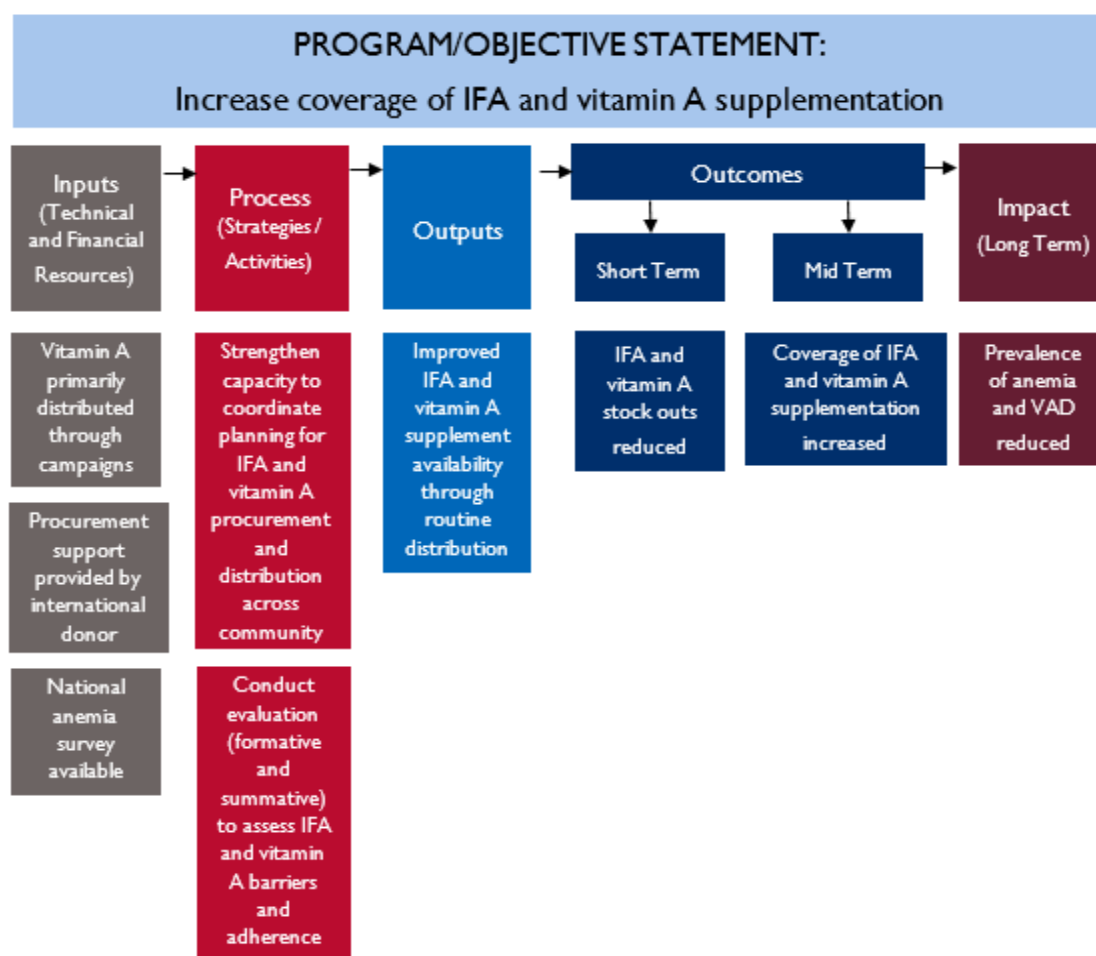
PROGRAM/OBJECTIVE STATEMENT:

Increase coverage of IFA and vitamin A supplementation

Inputs (Technical and Financial Resources)

Process (Strategies / Activities)

Outputs

Outcomes

Short Term

Mid Term

Impact (Long Term)

Vitamin A primarily distributed through campaigns

Procurement support provided by international donor

National anemia survey available

Strengthen capacity to coordinate planning for IFA and vitamin A procurement and distribution across community

Conduct evaluation (formative and summative) to assess IFA and vitamin A barriers and adherence

Improved IFA and vitamin A supplement availability through routine distribution

IFA and vitamin A stock outs reduced

Coverage of IFA and vitamin A supplementation increased

Prevalence of anemia and VAD reduced